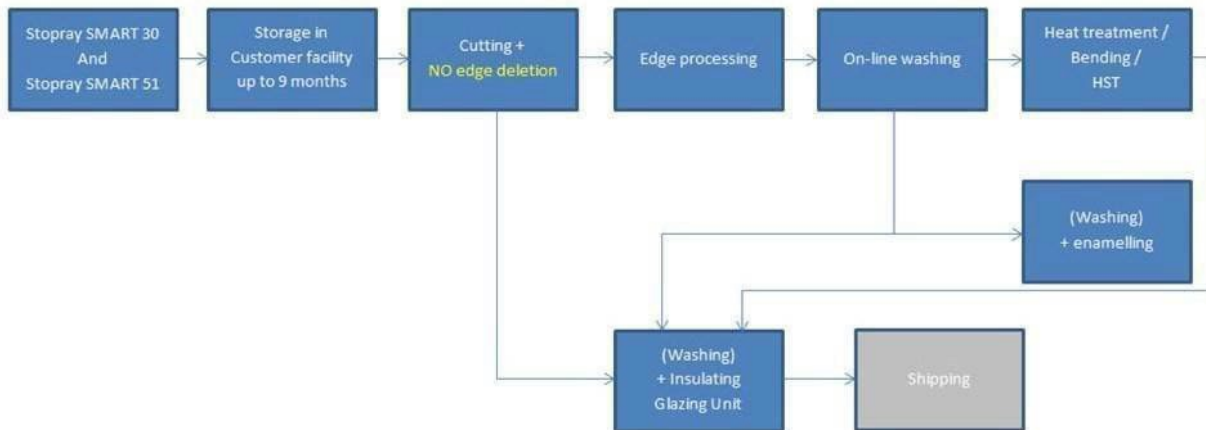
Stopray SMART 30
And
Stopray SMART 51

Storage in
Customer facility
up to 9 months

Cutting +
NO edge deletion

Edge processing

On-line washing

Heat treatment /
Bending /
HST

(Washing)
+ enamelling

(Washing)
+ Insulating
Glazing Unit

Shipping